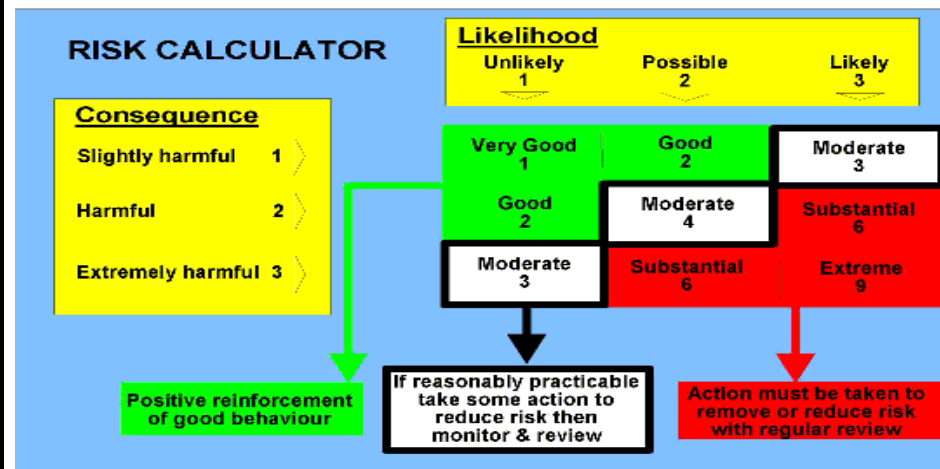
RISK CALCULATOR

Likelihood
Unlikely 1
Possible 2
Likely 3

Consequence
Slightly harmful 1
Harmful 2
Extremely harmful 3

| Very Good 1 | Good 2 | Moderate 3 |
|---|---|---|
| Good 2 | Moderate 4 | Substantial 6 |
| Moderate 3 | Substantial 6 | Extreme 9 |

Positive reinforcement of good behaviour

If reasonably practicable take some action to reduce risk then monitor & review

Action must be taken to remove or reduce risk with regular review